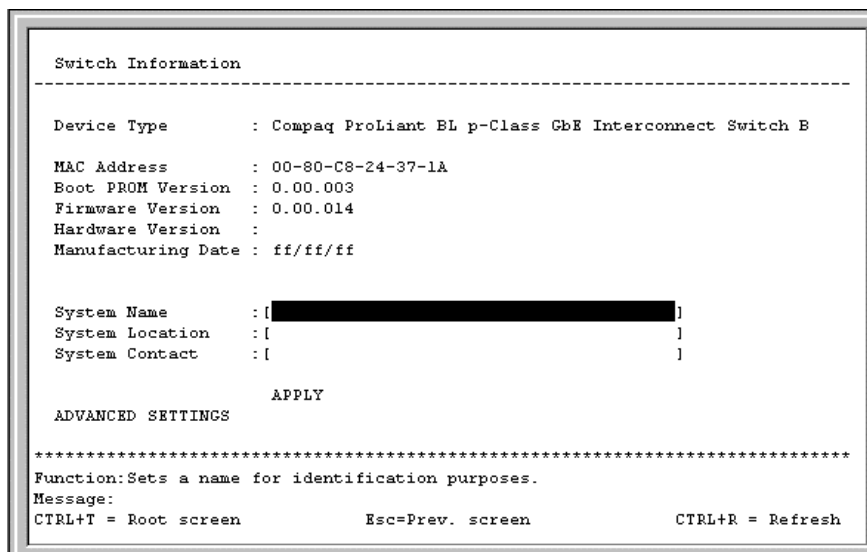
Switch Information
--------------------------------------------------------------------------------

Device Type : Compaq ProLiant BL p-Class GbE Interconnect Switch B

MAC Address : 00-80-C8-24-37-1A
Boot PROM Version : 0.00.003
Firmware Version : 0.00.014
Hardware Version :
Manufacturing Date : ff/ff/ff

System Name : [ ]
System Location : [ ]
System Contact : [ ]

APPLY
ADVANCED SETTINGS

********************************************************************************
Function: Sets a name for identification purposes.
Message:
CTRL+T = Root screen Esc=Prev. screen CTRL+R = Refresh